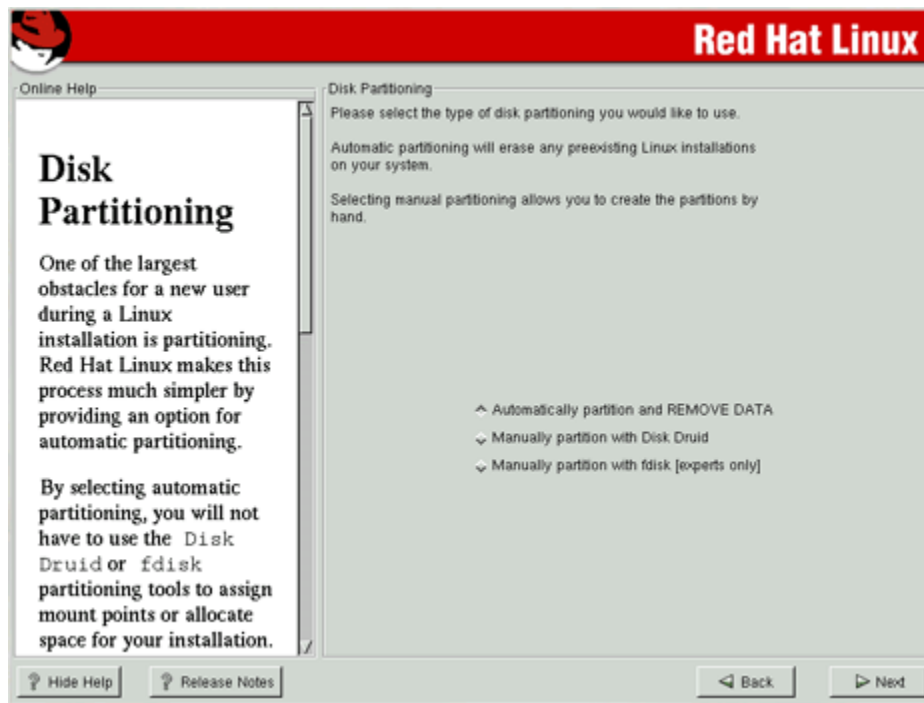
Red Hat Linux

Online Help

Disk Partitioning

One of the largest obstacles for a new user during a Linux installation is partitioning. Red Hat Linux makes this process much simpler by providing an option for automatic partitioning.

By selecting automatic partitioning, you will not have to use the Disk Druid or fdisk partitioning tools to assign mount points or allocate space for your installation.

Disk Partitioning

Please select the type of disk partitioning you would like to use.

Automatic partitioning will erase any preexisting Linux installations on your system.

Selecting manual partitioning allows you to create the partitions by hand.

Automatically partition and REMOVE DATA

Manually partition with Disk Druid

Manually partition with fdisk [experts only]

Hide Help

Release Notes

Back

Next